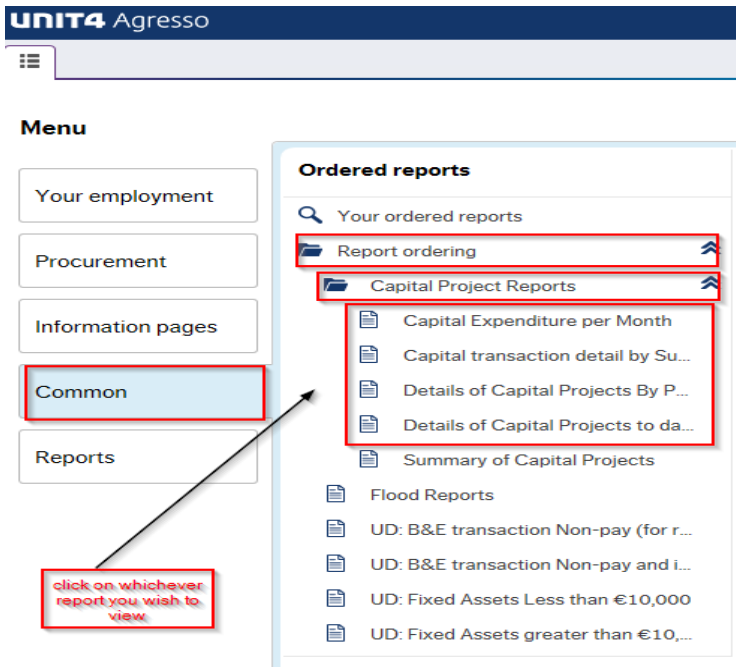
UNIT4 Agresso

Menu

Your employment

Procurement

Information pages

Common

Reports

Ordered reports

Your ordered reports

Report ordering

Capital Project Reports

Capital Expenditure per Month

Capital transaction detail by Su...

Details of Capital Projects By P...

Details of Capital Projects to da...

Summary of Capital Projects

Flood Reports

UD: B&E transaction Non-pay (for r...

UD: B&E transaction Non-pay and i...

UD: Fixed Assets Less than €10,000

UD: Fixed Assets greater than €10,...

click on whichever report you wish to view